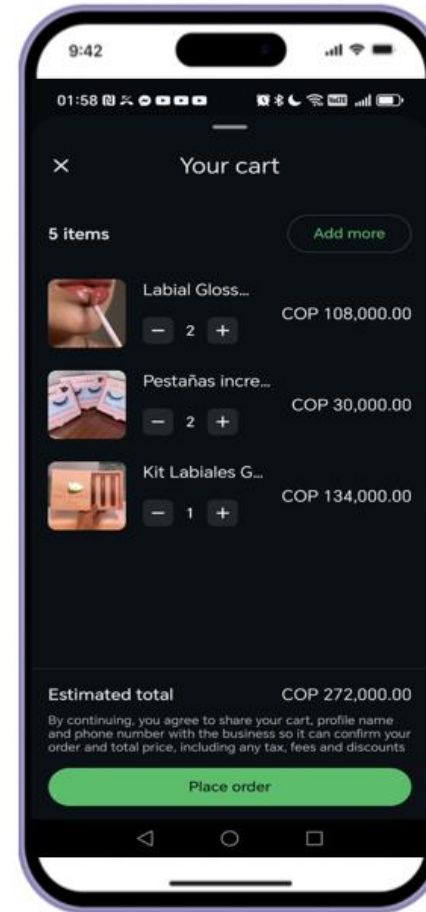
9:42

01:58

×

Your cart

5 items

Add more

Labial Gloss...

− 2 +

COP 108,000.00

Pestañas incre...

− 2 +

COP 30,000.00

Kit Labiales G...

− 1 +

COP 134,000.00

Estimated total

COP 272,000.00

By continuing, you agree to share your cart, profile name and phone number with the business so it can confirm your order and total price, including any tax, fees and discounts

Place order